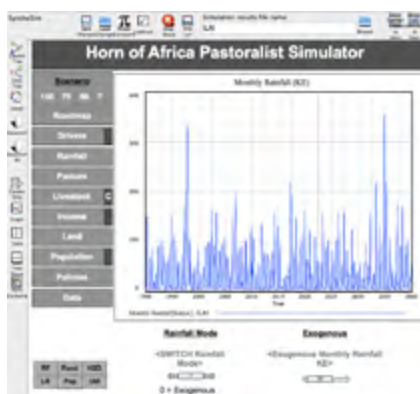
Horn of Africa Pastoralist Simulator

Scenario

Roadmap

Drivers

Rainfall

Pasture

Livestock

Income

Land

Population

Policies

Data

Monthly Rainfall (KE)

400

300

200

100

0

Rainfall Mode

Exogenous

<SWITCH Rainfall Mode>

<Exogenous Monthly Rainfall KE>

0 = Exogenous

Simulation results file name:

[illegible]